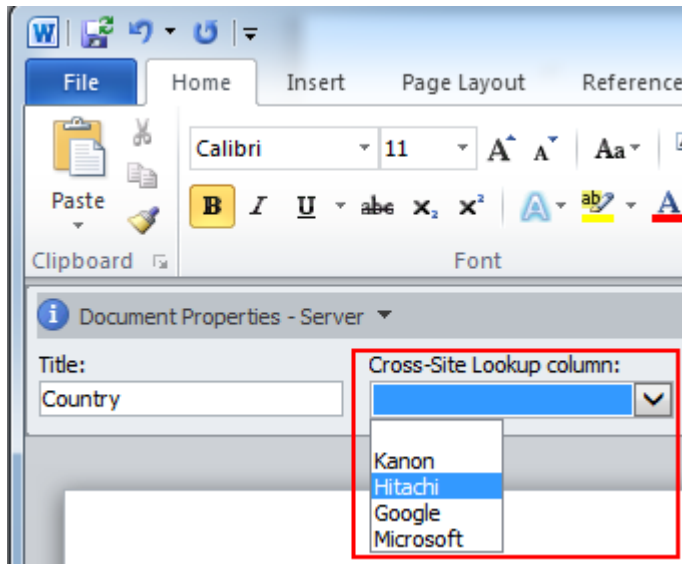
W

File
Home
Insert
Page Layout
Reference

Paste
Clipboard

Calibri
11
Aa
B
I
U
abe
$x_2$
$x^2$
Font

Document Properties - Server

Title:
Country

Cross-Site Lookup column:

Kanon
Hitachi
Google
Microsoft